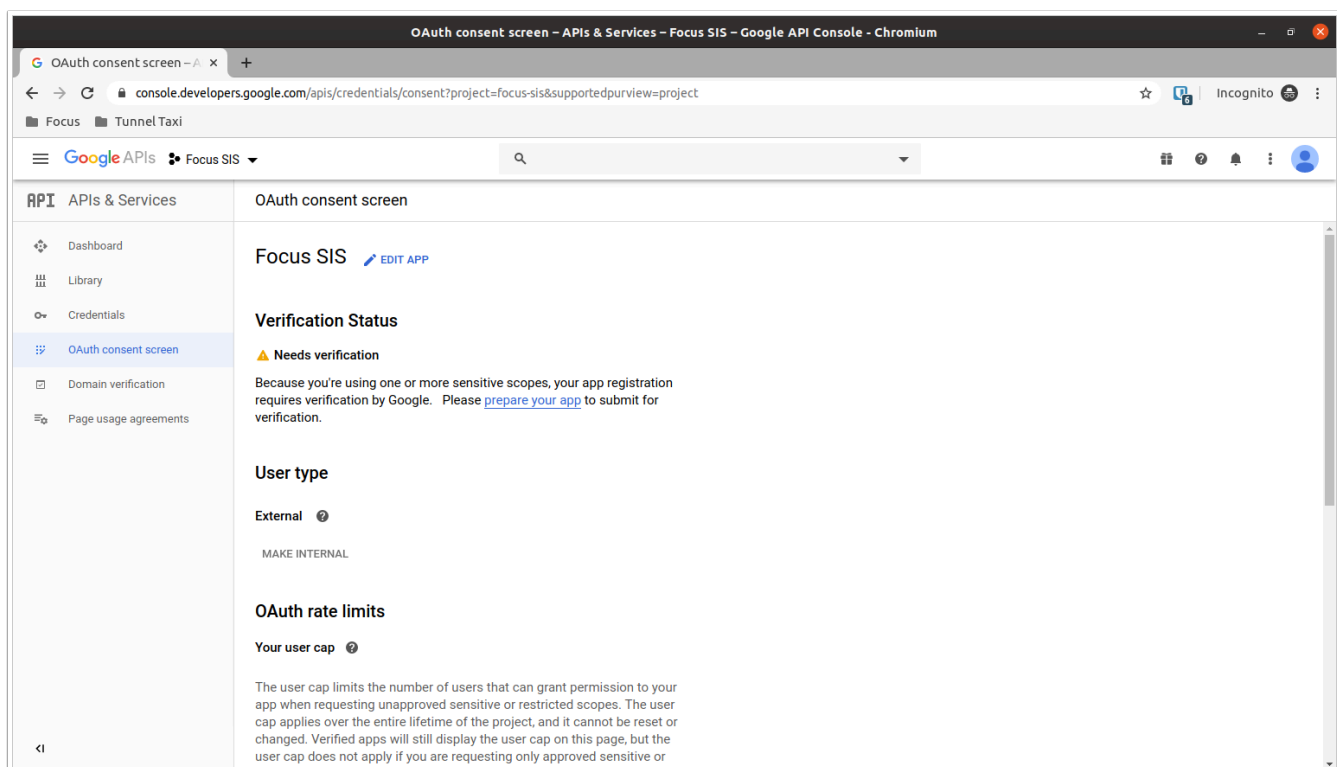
OAuth consent screen – APIs & Services – Focus SIS – Google API Console - Chromium

OAuth consent screen – A ×

console.developers.google.com/apis/credentials/consent?project=focus-sis&supportedpurview=project

6

Incognito

Focus Tunnel Taxi

Google APIs Focus SIS

API APIs & Services

Dashboard

Library

Credentials

OAuth consent screen

Domain verification

Page usage agreements

OAuth consent screen

Focus SIS EDIT APP

Verification Status

Needs verification

Because you're using one or more sensitive scopes, your app registration requires verification by Google. Please prepare your app to submit for verification.

User type

External

MAKE INTERNAL

OAuth rate limits

Your user cap

The user cap limits the number of users that can grant permission to your app when requesting unapproved sensitive or restricted scopes. The user cap applies over the entire lifetime of the project, and it cannot be reset or changed. Verified apps will still display the user cap on this page, but the user cap does not apply if you are requesting only approved sensitive or